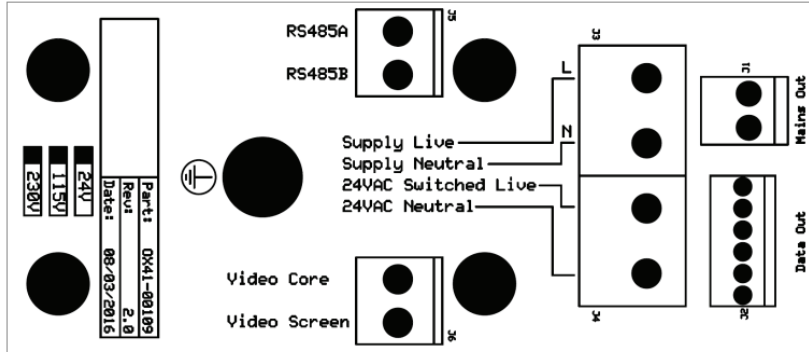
230V
115V
24V

Part: OX41-00109
Rev: 2.0
Date: 08/03/2016

RS485A
RS485B
J5

Supply Live
Supply Neutral
24VAC Switched Live
24VAC Neutral

L
N
J3
J4

J1
Mains Out

J2
Data Out

Video Core
Video Screen
J6